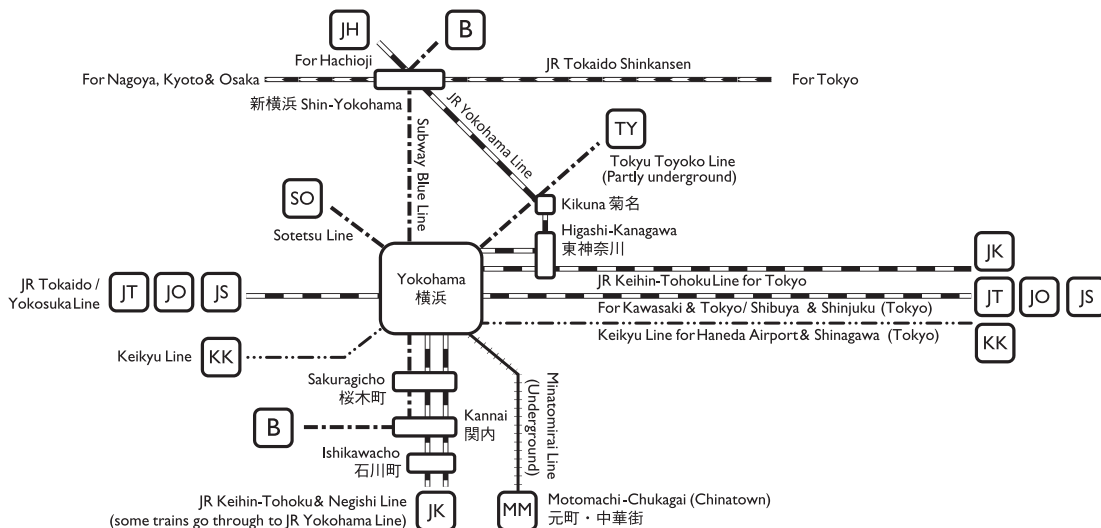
JH
B
For Hachioji
JR Tokaido Shinkansen
For Nagoya, Kyoto& Osaka
For Tokyo
新横浜 Shin-Yokohama
JR Yokohama Line
Subway Blue Line
TY
Tokyu Toyoko Line (Partly underground)
SO
Kikuna 菊名
Higashi-Kanagawa 東神奈川
Sotetsu Line
JK
Yokohama 横浜
JR Tokaido / Yokosuka Line
JT
JO
JS
JR Keihin-Tohoku Line for Tokyo
JT
JO
JS
For Kawasaki & Tokyo/ Shibuya & Shinjuku (Tokyo)
Keiyku Line for Haneda Airport & Shinagawa (Tokyo)
KK
Keikyu Line
KK
Minatomirai Line (Underground)
Sakuragicho 桜木町
B
Kannai 関内
Ishikawacho 石川町
JR Keihin-Tohoku& Negishi Line (some trains go through to JR Yokohama Line)
JK
MM
Motomachi-Chukagai (Chinatown) 元町・中華街